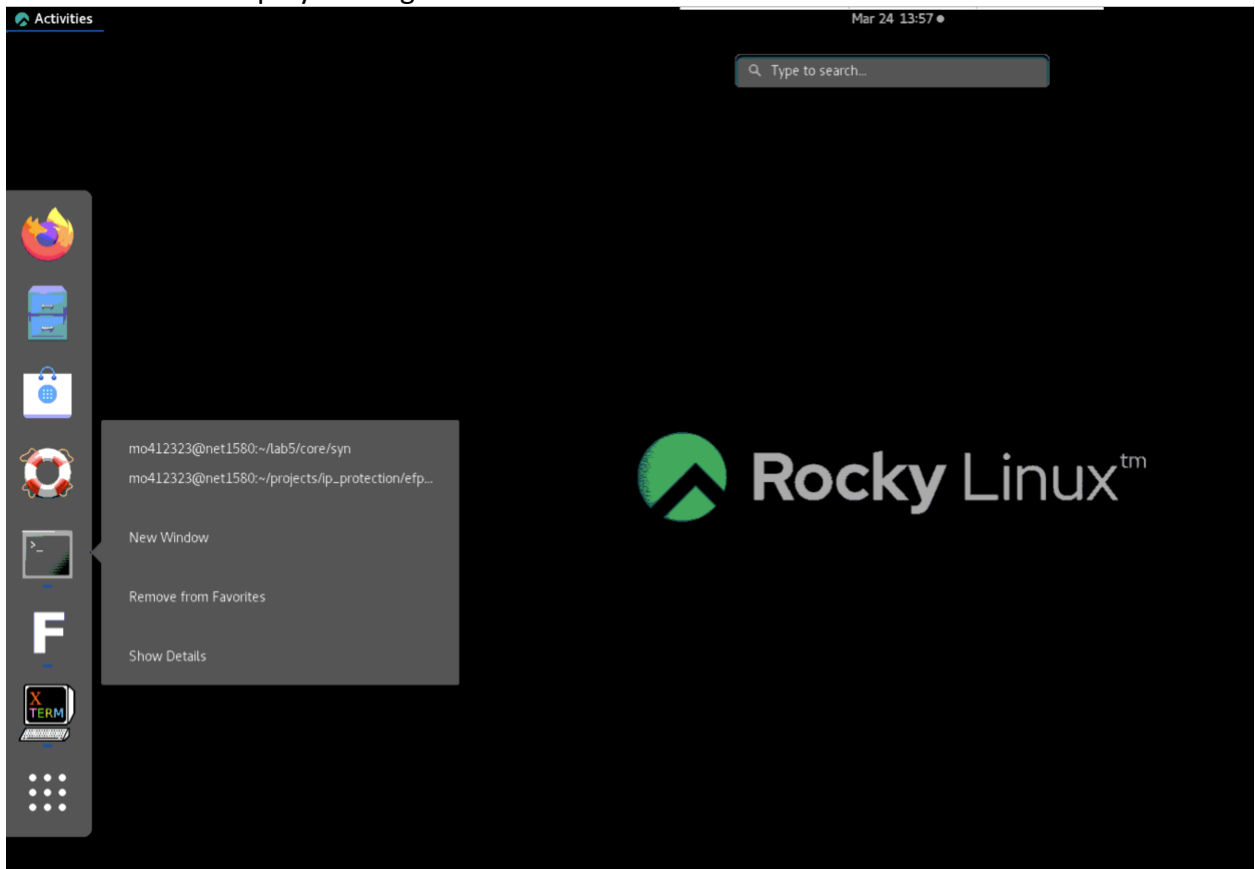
Activities

Mar 24 13:57 ●

Type to search...

mo412323@net1580:~/lab5/core/syn

mo412323@net1580:~/projects/ip_protection/efp...

New Window

Remove from Favorites

Show Details

F

X TERM

Rocky Linux™